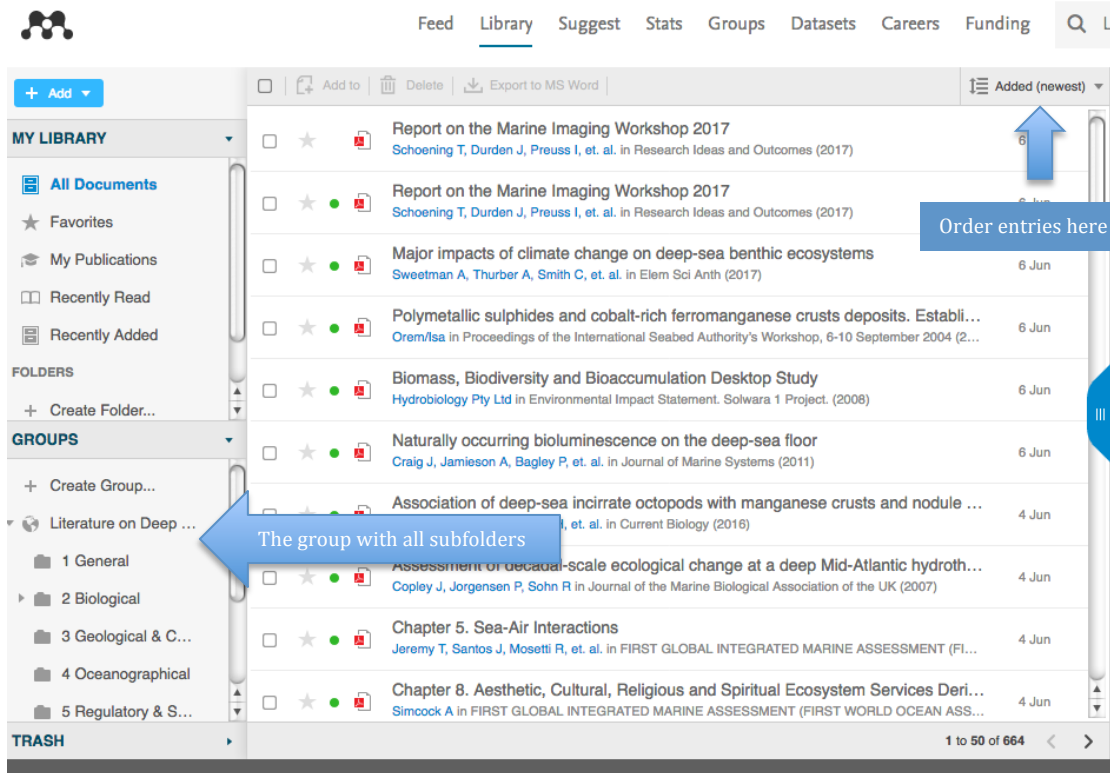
Feed Library Suggest Stats Groups Datasets Careers Funding

+ Add

MY LIBRARY

All Documents
Favorites
My Publications
Recently Read
Recently Added

FOLDERS

+ Create Folder...

GROUPS

+ Create Group...
Literature on Deep ...
1 General
2 Biological
3 Geological & C...
4 Oceanographical
5 Regulatory & S...

TRASH

Add to Delete Export to MS Word

Added (newest)

Order entries here

The group with all subfolders

Report on the Marine Imaging Workshop 2017
Schoening T, Durden J, Preuss I, et. al. in Research Ideas and Outcomes (2017)

Report on the Marine Imaging Workshop 2017
Schoening T, Durden J, Preuss I, et. al. in Research Ideas and Outcomes (2017)

Major impacts of climate change on deep-sea benthic ecosystems
Sweetman A, Thurber A, Smith C, et. al. in Elem Sci Anth (2017) 6 Jun

Polymetallic sulphides and cobalt-rich ferromanganese crusts deposits. Establi...
Orem/Isa in Proceedings of the International Seabed Authority's Workshop, 6-10 September 2004 (2... 6 Jun

Biomass, Biodiversity and Bioaccumulation Desktop Study
Hydrobiology Pty Ltd in Environmental Impact Statement. Solwara 1 Project. (2008) 6 Jun

Naturally occurring bioluminescence on the deep-sea floor
Craig J, Jamieson A, Bagley P, et. al. in Journal of Marine Systems (2011) 6 Jun

Association of deep-sea incirrate octopods with manganese crusts and nodule ...
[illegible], et. al. in Current Biology (2016) 4 Jun

Assessment of decadal-scale ecological change at a deep Mid-Atlantic hydroth...
Copley J, Jorgensen P, Sohn R in Journal of the Marine Biological Association of the UK (2007) 4 Jun

Chapter 5. Sea-Air Interactions
Jeremy T, Santos J, Mosetti R, et. al. in FIRST GLOBAL INTEGRATED MARINE ASSESSMENT (FI... 4 Jun

Chapter 8. Aesthetic, Cultural, Religious and Spiritual Ecosystem Services Deri...
Simcock A in FIRST GLOBAL INTEGRATED MARINE ASSESSMENT (FIRST WORLD OCEAN ASS... 4 Jun

1 to 50 of 664